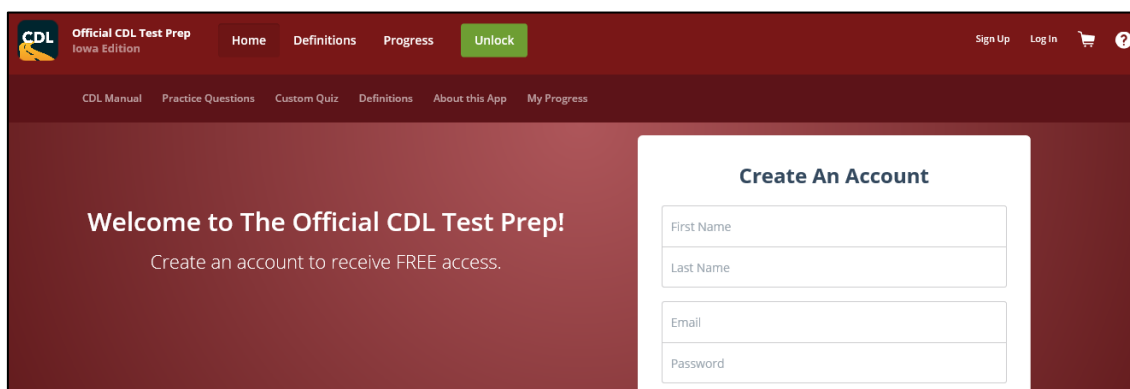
CDL

Official CDL Test Prep
Iowa Edition

Home Definitions Progress Unlock

Sign Up Log In ?

CDL Manual Practice Questions Custom Quiz Definitions About this App My Progress

Welcome to The Official CDL Test Prep!

Create an account to receive FREE access.

Create An Account

First Name

Last Name

Email

Password